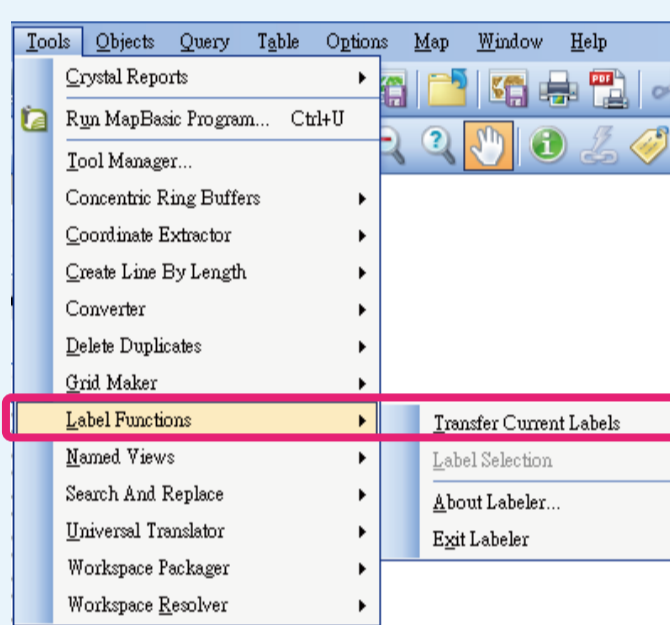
Tools Objects Query Table Options Map Window Help

Crystal Reports
Run MapBasic Program... Ctrl+U
Tool Manager...
Concentric Ring Buffers
Coordinate Extractor
Create Line By Length
Converter
Delete Duplicates
Grid Maker
Label Functions
Named Views
Search And Replace
Universal Translator
Workspace Packager
Workspace Resolver

Transfer Current Labels
Label Selection
About Labeler...
Exit Labeler

PDF